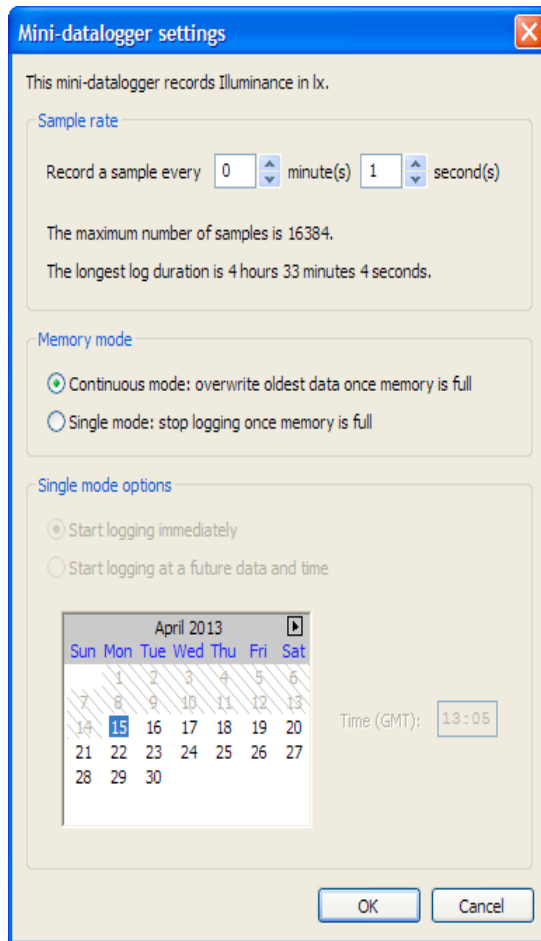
Mini-datalogger settings

This mini-datalogger records Illuminance in lx.

Sample rate

Record a sample every 0 minute(s) 1 second(s)

The maximum number of samples is 16384.

The longest log duration is 4 hours 33 minutes 4 seconds.

Memory mode

Continuous mode: overwrite oldest data once memory is full

Single mode: stop logging once memory is full

Single mode options

Start logging immediately

Start logging at a future data and time

April 2013

| Sun | Mon | Tue | Wed | Thu | Fri | Sat |
|---|---|---|---|---|---|---|
| | 1 | 2 | 3 | 4 | 5 | 6 |
| 7 | 8 | 9 | 10 | 11 | 12 | 13 |
| 14 | 15 | 16 | 17 | 18 | 19 | 20 |
| 21 | 22 | 23 | 24 | 25 | 26 | 27 |
| 28 | 29 | 30 | | | | |

Time (GMT): 13:05

OK

Cancel